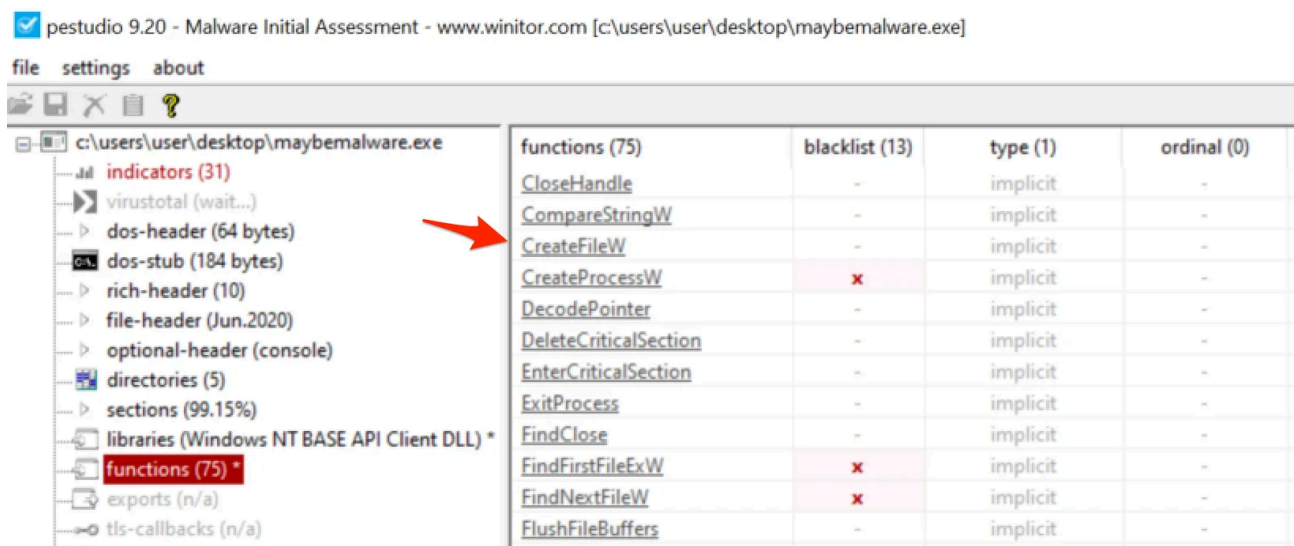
pestudio 9.20 - Malware Initial Assessment - www.winitor.com [c:\users\user\desktop\maybemalware.exe]

file settings about

c:\users\user\desktop\maybemalware.exe
indicators (31)
virustotal (wait...)
dos-header (64 bytes)
dos-stub (184 bytes)
rich-header (10)
file-header (Jun.2020)
optional-header (console)
directories (5)
sections (99.15%)
libraries (Windows NT BASE API Client DLL) *
functions (75) *
exports (n/a)
tls-callbacks (n/a)

| functions (75) | blacklist (13) | type (1) | ordinal (0) |
|---|---|---|---|
| CloseHandle | - | implicit | - |
| CompareStringW | - | implicit | - |
| CreateFileW | - | implicit | - |
| CreateProcessW | x | implicit | - |
| DecodePointer | - | implicit | - |
| DeleteCriticalSection | - | implicit | - |
| EnterCriticalSection | - | implicit | - |
| ExitProcess | - | implicit | - |
| FindClose | - | implicit | - |
| FindFirstFileExW | x | implicit | - |
| FindNextFileW | x | implicit | - |
| FlushFileBuffers | - | implicit | - |